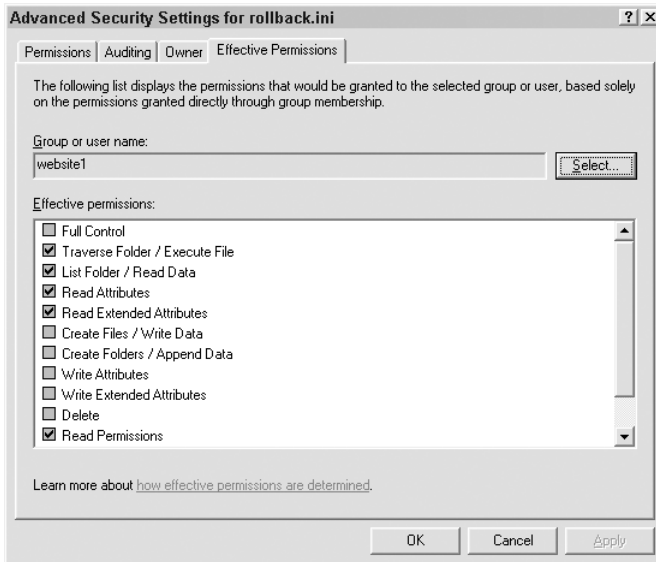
Advanced Security Settings for rollback.ini

? X

Permissions | Auditing | Owner | Effective Permissions

The following list displays the permissions that would be granted to the selected group or user, based solely on the permissions granted directly through group membership.

Group or user name:

website1

Select...

Effective permissions:

☐ Full Control
☑ Traverse Folder / Execute File
☑ List Folder / Read Data
☑ Read Attributes
☑ Read Extended Attributes
☐ Create Files / Write Data
☐ Create Folders / Append Data
☐ Write Attributes
☐ Write Extended Attributes
☐ Delete
☑ Read Permissions

Learn more about how effective permissions are determined.

OK Cancel Apply